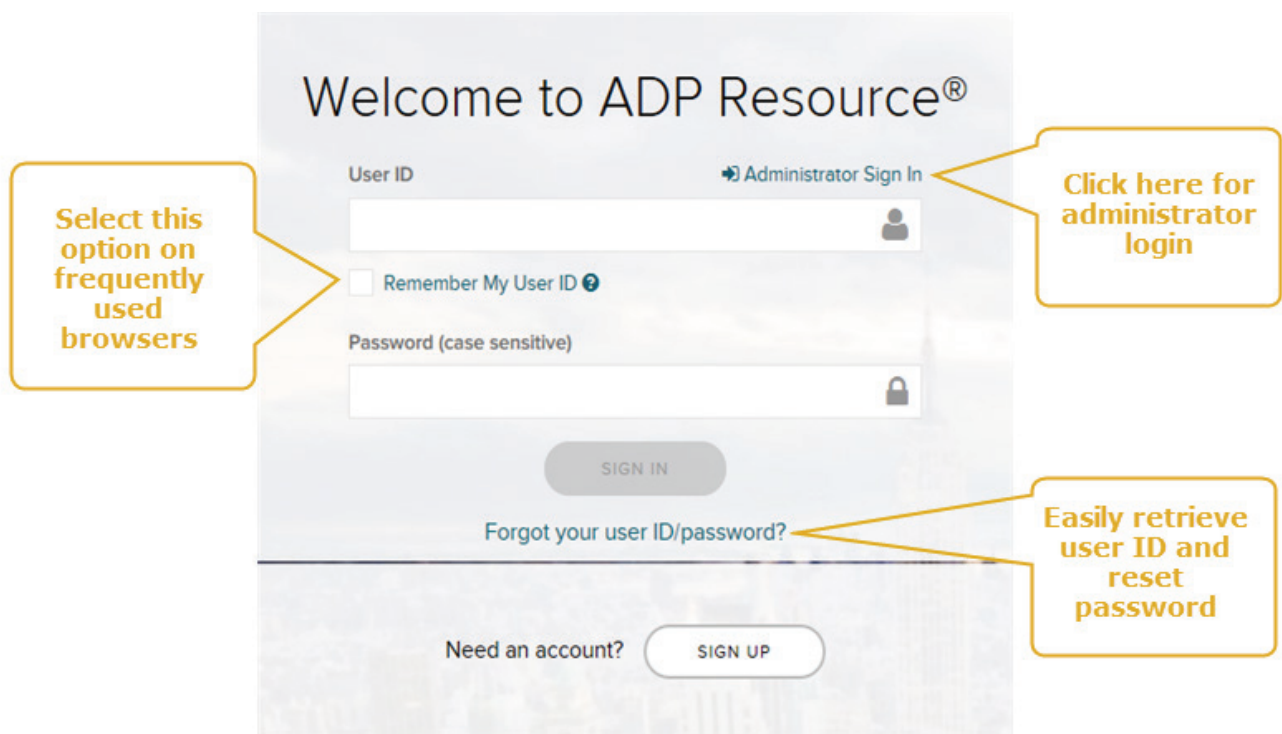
Welcome to ADP Resource®

Select this option on frequently used browsers

User ID

Administrator Sign In

Click here for administrator login

Remember My User ID

Password (case sensitive)

SIGN IN

Forgot your user ID/password?

Easily retrieve user ID and reset password

Need an account?

SIGN UP